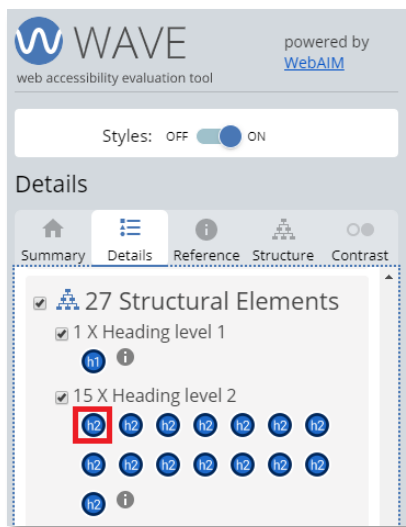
WAVE
web accessibility evaluation tool

powered by WebAIM

Styles: OFF ON

Details

Summary Details Reference Structure Contrast

27 Structural Elements

1 X Heading level 1

h1

15 X Heading level 2

h2 h2 h2 h2 h2 h2 h2

h2 h2 h2 h2 h2 h2 h2

h2